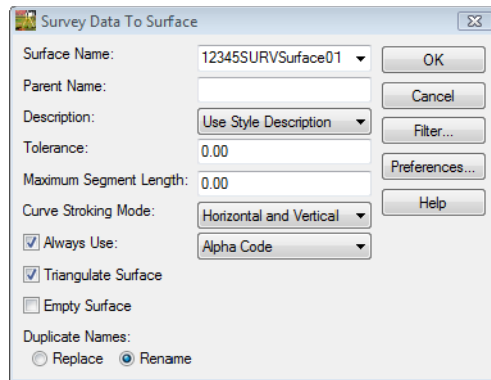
Survey Data To Surface

Surface Name: 12345SURVSurface01

Parent Name:

Description: Use Style Description

Tolerance: 0.00

Maximum Segment Length: 0.00

Curve Stroking Mode: Horizontal and Vertical

Always Use: Alpha Code

Triangulate Surface

Empty Surface

Duplicate Names:

Replace

Rename

OK

Cancel

Filter...

Preferences...

Help